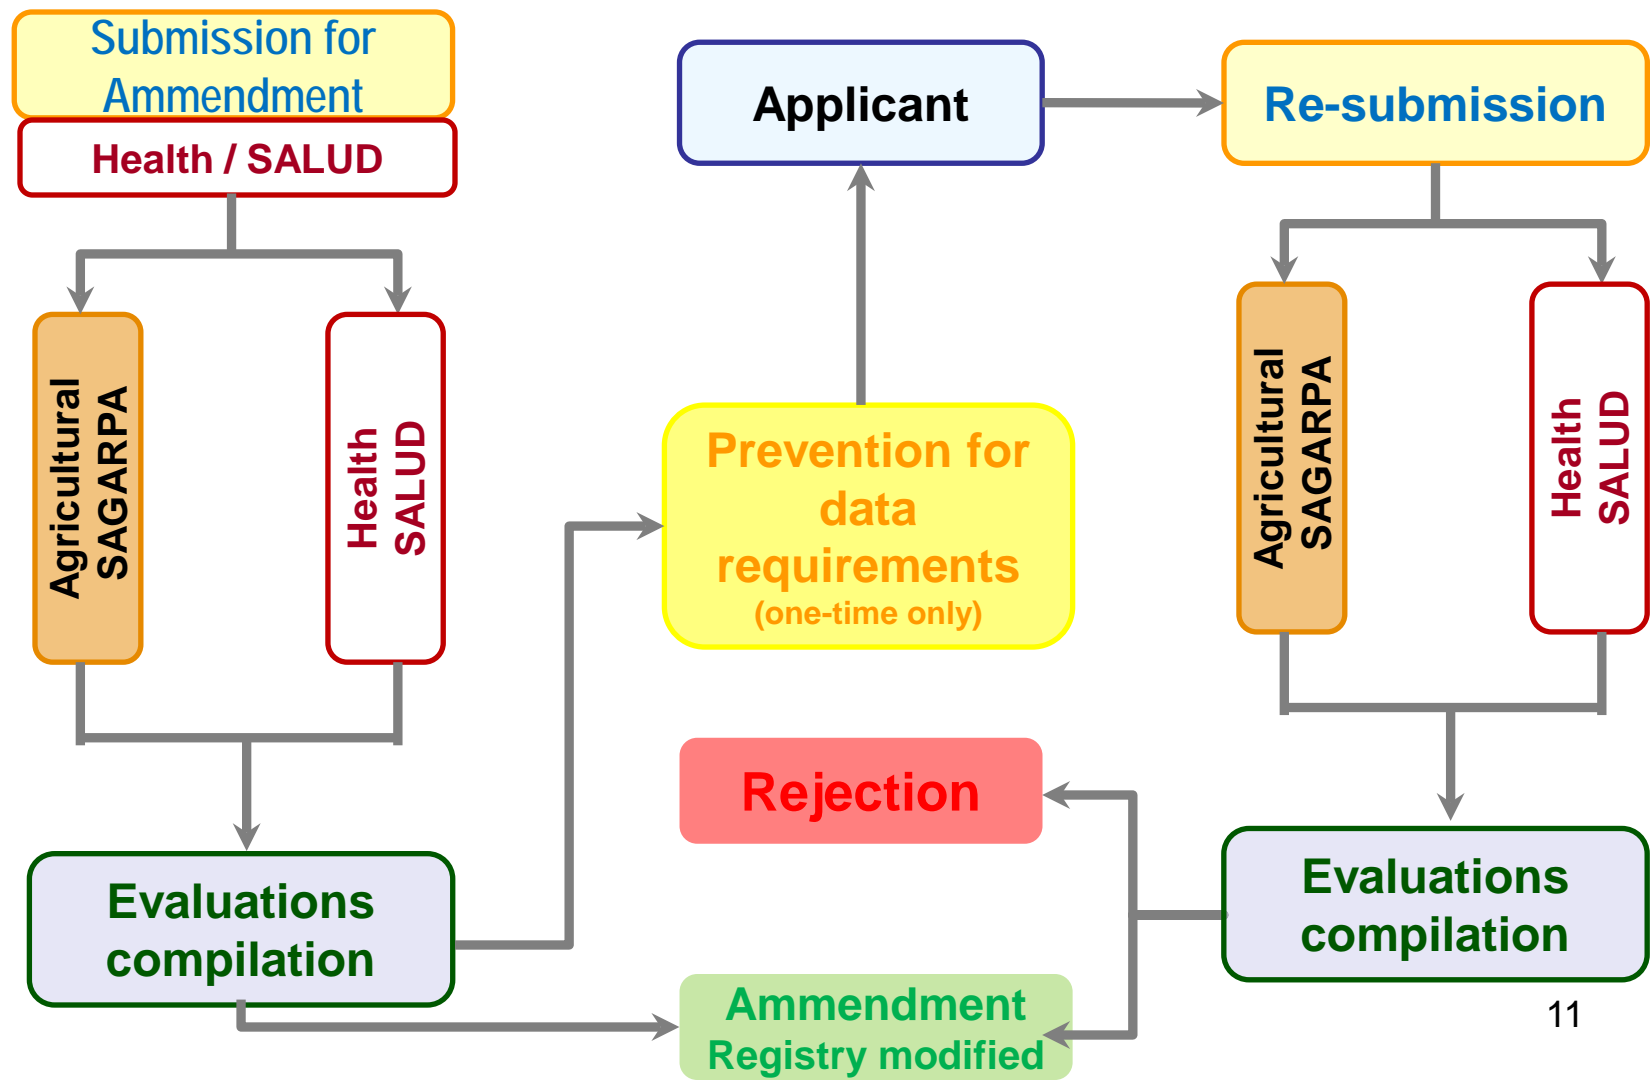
Submission for Ammendment

Health / SALUD

Agricultural SAGARPA

Health SALUD

Evaluations compilation

Applicant

Prevention for data requirements
(one-time only)

Rejection

Ammendment
Registry modified

Re-submission

Agricultural SAGARPA

Health SALUD

Evaluations compilation

11